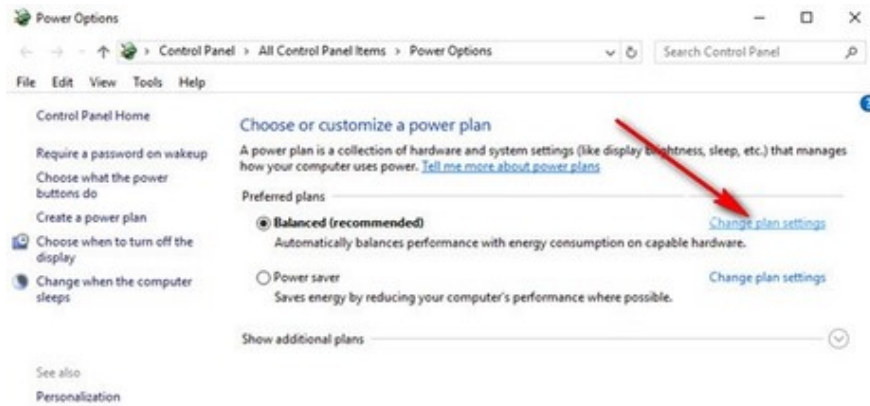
Power Options

Control Panel > All Control Panel Items > Power Options

Search Control Panel

File Edit View Tools Help

Control Panel Home

Require a password on wakeup

Choose what the power buttons do

Create a power plan

Choose when to turn off the display

Change when the computer sleeps

Choose or customize a power plan

A power plan is a collection of hardware and system settings (like display brightness, sleep, etc.) that manages how your computer uses power. Tell me more about power plans

Preferred plans

Balanced (recommended)

Change plan settings

Automatically balances performance with energy consumption on capable hardware.

Power saver

Change plan settings

Saves energy by reducing your computer's performance where possible.

Show additional plans

See also

Personalization